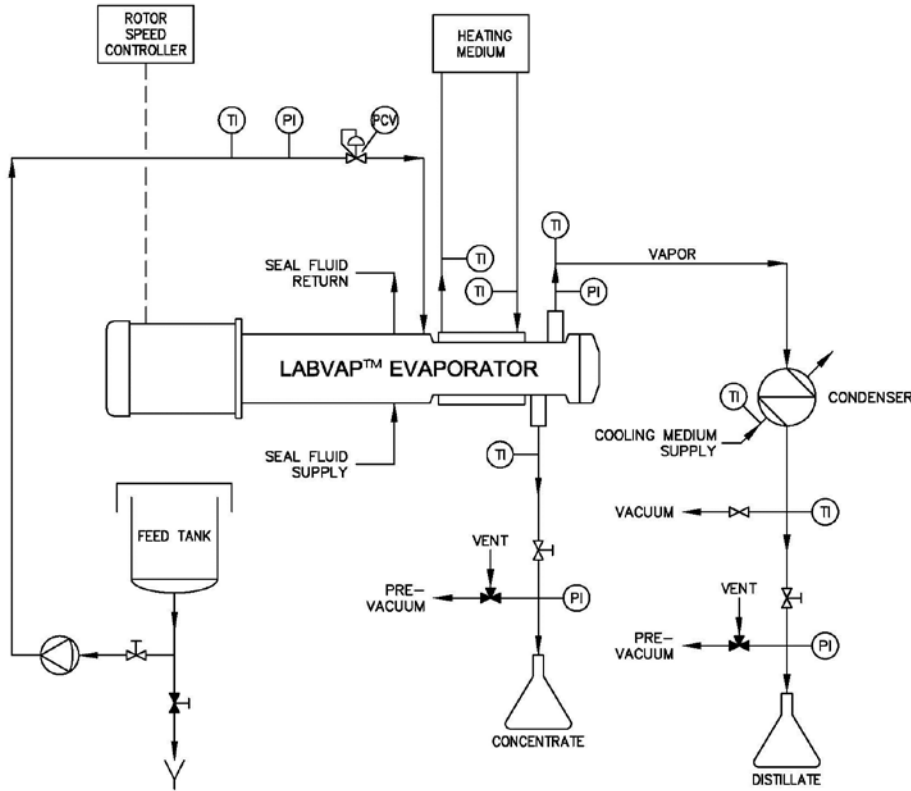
ROTOR SPEED CONTROLLER

HEATING MEDIUM

TI

PI

PCV

TI

SEAL FLUID RETURN

TI

TI

VAPOR

PI

LABVAP$^{TM}$ EVAPORATOR

TI

CONDENSER

COOLING MEDIUM SUPPLY

SEAL FLUID SUPPLY

TI

VACUUM

TI

FEED TANK

VENT

PRE-VACUUM

PI

VENT

PRE-VACUUM

PI

CONCENTRATE

DISTILLATE